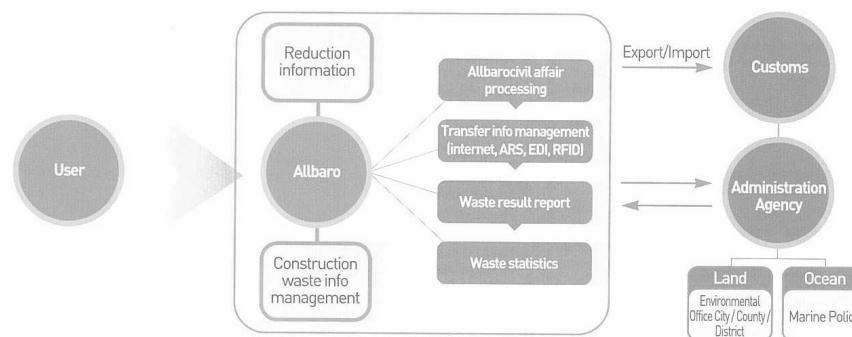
User

Reduction information

Allbaro

Construction waste info management

Allbarocivil affair processing

Transfer info management (internet, ARS, EDI, RFID)

Waste result report

Waste statistics

Export/Import

Customs

Administration Agency

Land

Environmental Office City / County / District

Ocean

Marine Polic